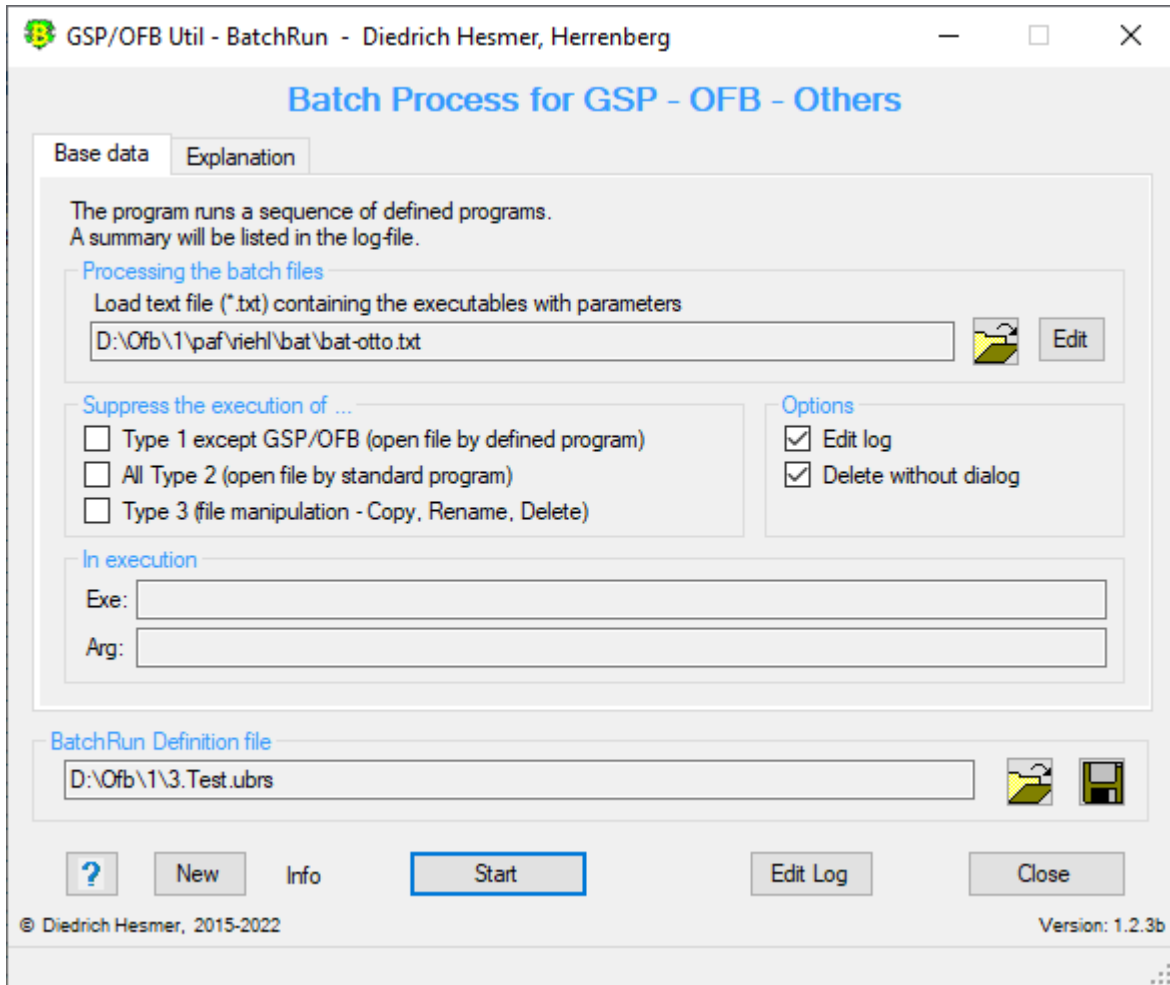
GSP/OFB Util - BatchRun - Diedrich Hesmer, Herrenberg

Batch Process for GSP - OFB - Others

Base data | Explanation

The program runs a sequence of defined programs.
A summary will be listed in the log-file.

Processing the batch files
Load text file (*.txt) containing the executables with parameters
D:\Ofb\1\paf\riehl\bat\bat-otto.txt
Edit

Suppress the execution of ...
Type 1 except GSP/OFB (open file by defined program)
All Type 2 (open file by standard program)
Type 3 (file manipulation - Copy, Rename, Delete)

Options
Edit log
Delete without dialog

In execution
Exe:
Arg:

BatchRun Definition file
D:\Ofb\1\3.Test.ubrs

?
New
Info
Start
Edit Log
Close

© Diedrich Hesmer, 2015-2022
Version: 1.2.3b